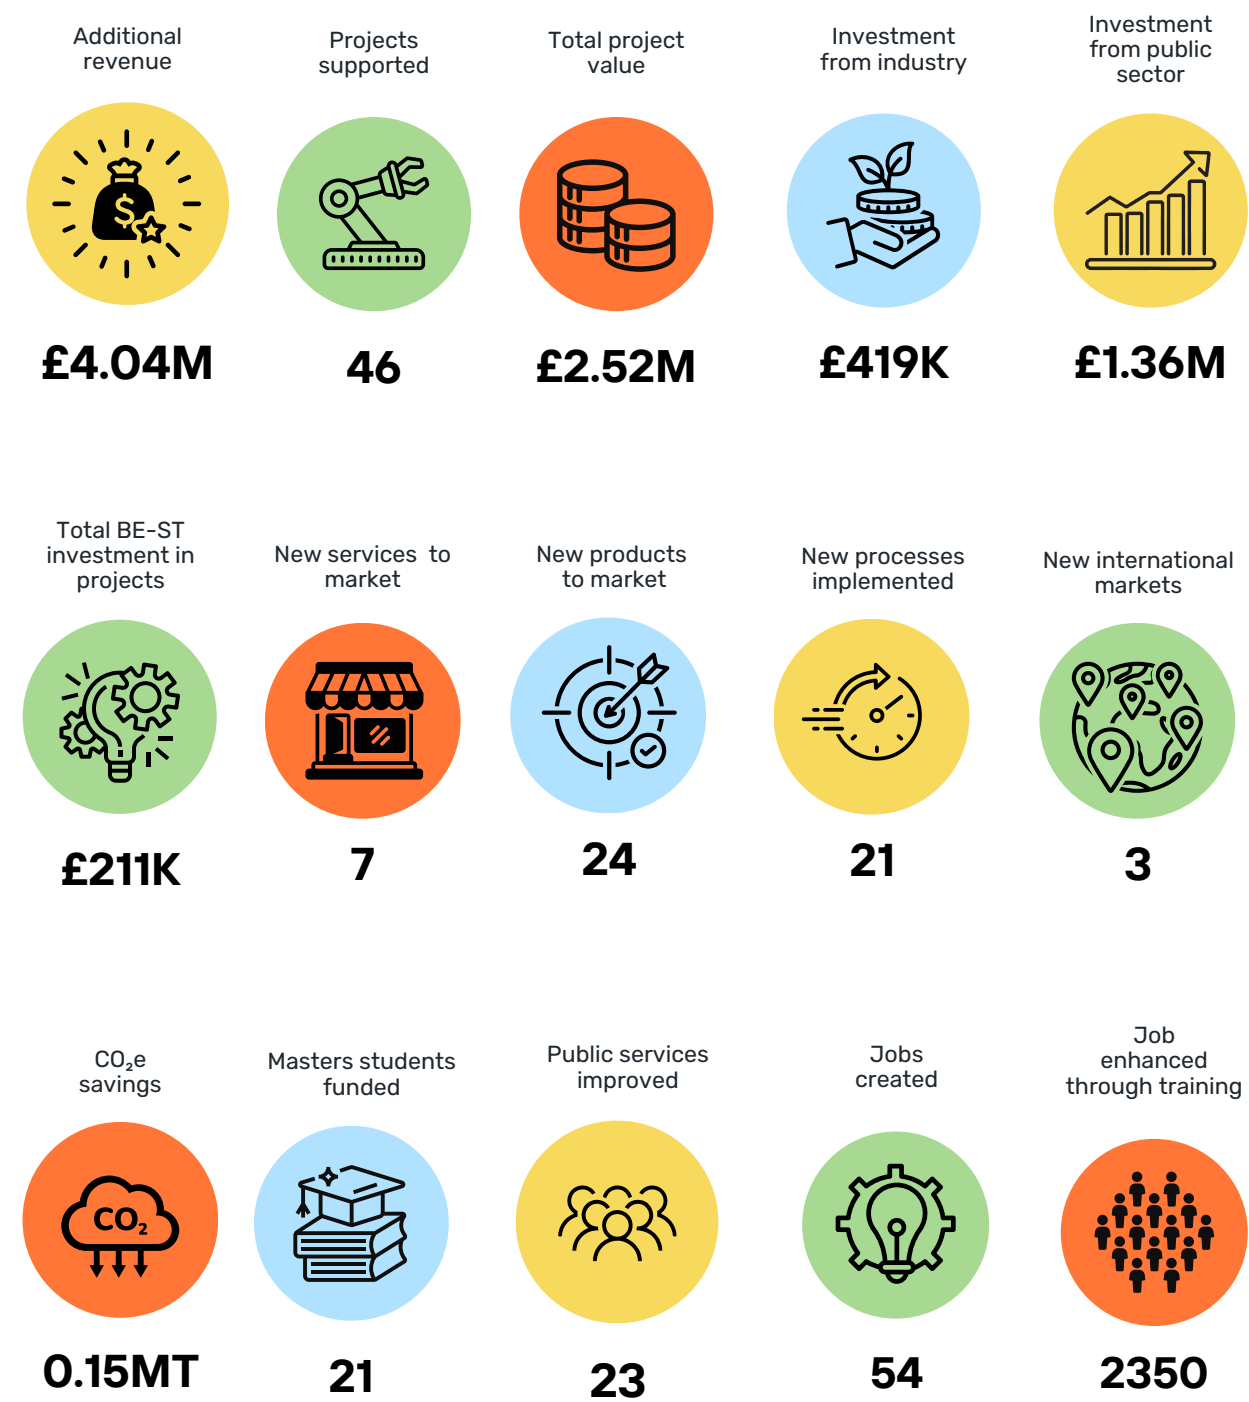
Additional revenue

$£4.04M

Projects supported

46

Total project value

£2.52M

Investment from industry

£419K

Investment from public sector

£1.36M

Total BE-ST investment in projects

£211K

New services to market

7

New products to market

24

New processes implemented

21

New international markets

3

$CO_2e$ savings

$CO_2$

0.15MT

Masters students funded

21

Public services improved

23

Jobs created

54

Job enhanced through training

2350